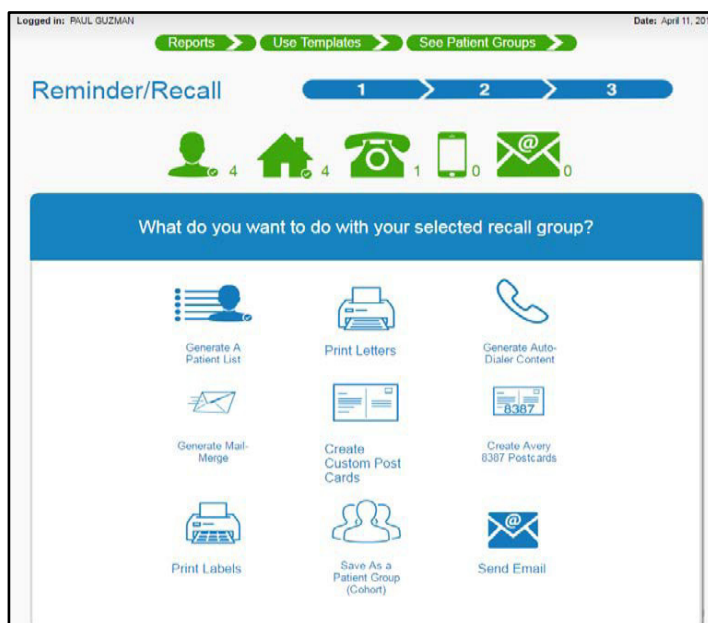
Logged in: PAUL GUZMAN

Date: April 11, 201

Reports Use Templates See Patient Groups

Reminder/Recall

1 2 3

4 4 1 0 0

What do you want to do with your selected recall group?

Generate A Patient List

Print Letters

Generate Auto-Dialer Content

Generate Mail-Merge

Create Custom Post Cards

8387

Create Avery 8387 Postcards

Print Labels

Save As a Patient Group (Cohort)

Send Email